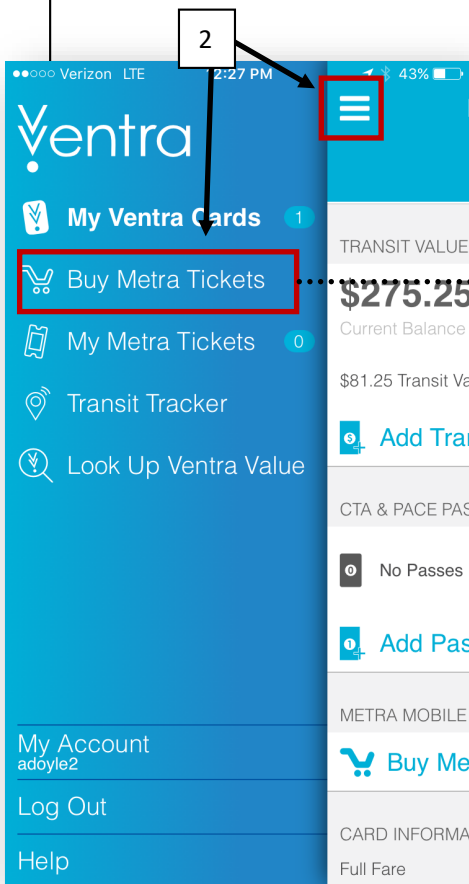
2

●●○○○ Verizon LTE 12:27 PM 43%

Ventra

My Ventra Cards 1

Buy Metra Tickets

My Metra Tickets 0

Transit Tracker

Look Up Ventra Value

My Account
adoyle2

Log Out

Help

TRANSIT VALUE

$275.25

Current Balance

$81.25 Transit Va

Add Tra

CTA & PACE PAS

No Passes

Add Pas

METRA MOBILE

Buy Me

CARD INFORMA

Full Fare